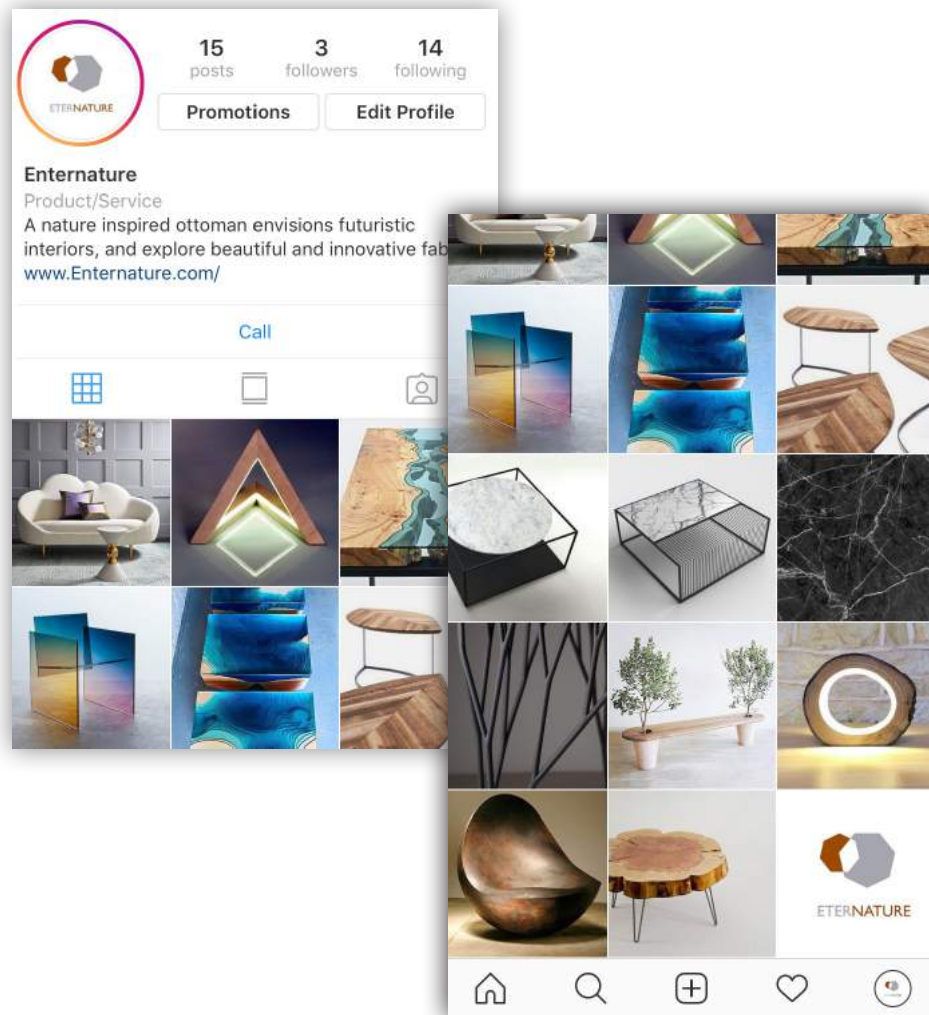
ETERNATURE

15
posts

3
followers

14
following

Promotions

Edit Profile

Enternature
Product/Service
A nature inspired ottoman envisions futuristic interiors, and explore beautiful and innovative fab
www.Enternature.com/

Call

ETERNATURE